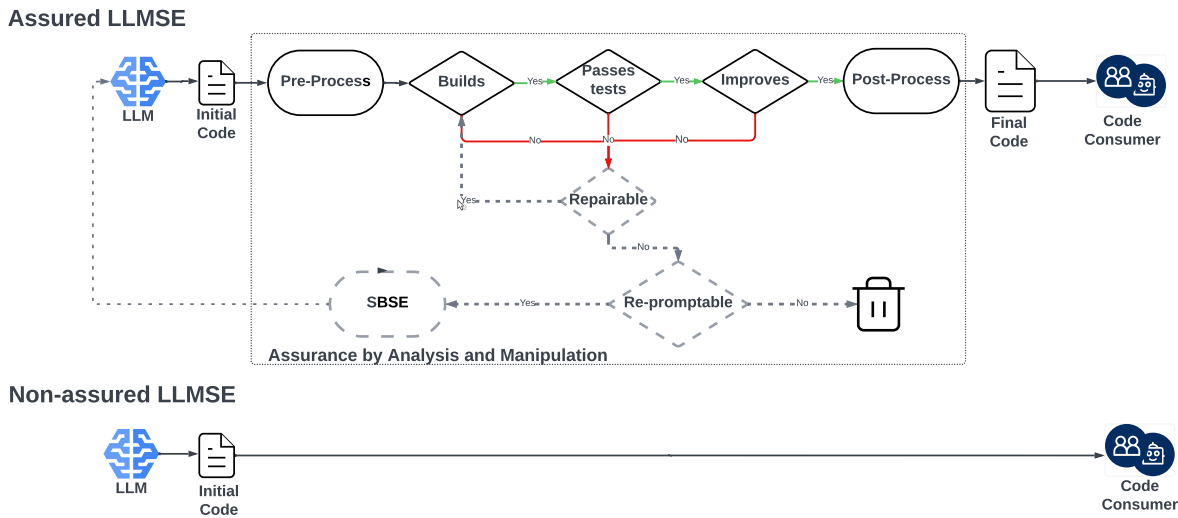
Assured LLMSE

LLM

Initial Code

Pre-Process

Builds

Yes

Passes tests

Yes

Improves

Yes

Post-Process

Final Code

Code Consumer

No

No

No

Yes

Repairable

No

SBSE

Yes

Re-promptable

No

Assurance by Analysis and Manipulation

Non-assured LLMSE

LLM

Initial Code

Code Consumer